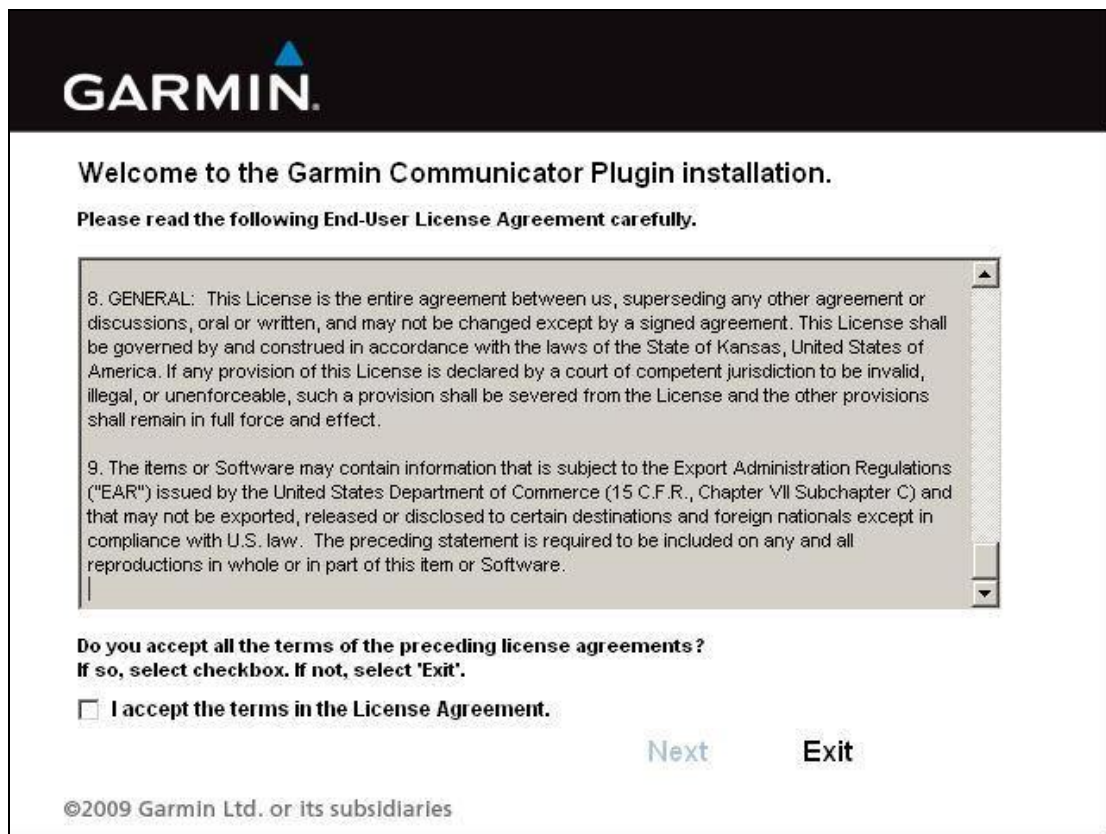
GARMIN.

Welcome to the Garmin Communicator Plugin installation.

Please read the following End-User License Agreement carefully.

8. GENERAL: This License is the entire agreement between us, superseding any other agreement or discussions, oral or written, and may not be changed except by a signed agreement. This License shall be governed by and construed in accordance with the laws of the State of Kansas, United States of America. If any provision of this License is declared by a court of competent jurisdiction to be invalid, illegal, or unenforceable, such a provision shall be severed from the License and the other provisions shall remain in full force and effect.

9. The items or Software may contain information that is subject to the Export Administration Regulations ("EAR") issued by the United States Department of Commerce (15 C.F.R., Chapter VII Subchapter C) and that may not be exported, released or disclosed to certain destinations and foreign nationals except in compliance with U.S. law. The preceding statement is required to be included on any and all reproductions in whole or in part of this item or Software.

Do you accept all the terms of the preceding license agreements?
If so, select checkbox. If not, select 'Exit'.

I accept the terms in the License Agreement.

Next Exit

©2009 Garmin Ltd. or its subsidiaries